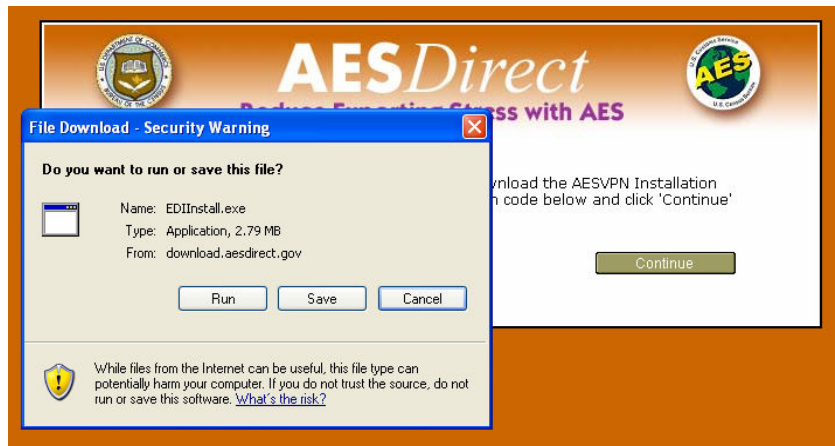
AESDirect

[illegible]ss with AES

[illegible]wnload the AESVPN Installation
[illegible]n code below and click 'Continue'

Continue

File Download - Security Warning

Do you want to run or save this file?

Name: EDIInstall.exe
Type: Application, 2.79 MB
From: download.aesdirect.gov

Run Save Cancel

While files from the Internet can be useful, this file type can potentially harm your computer. If you do not trust the source, do not run or save this software. What's the risk?